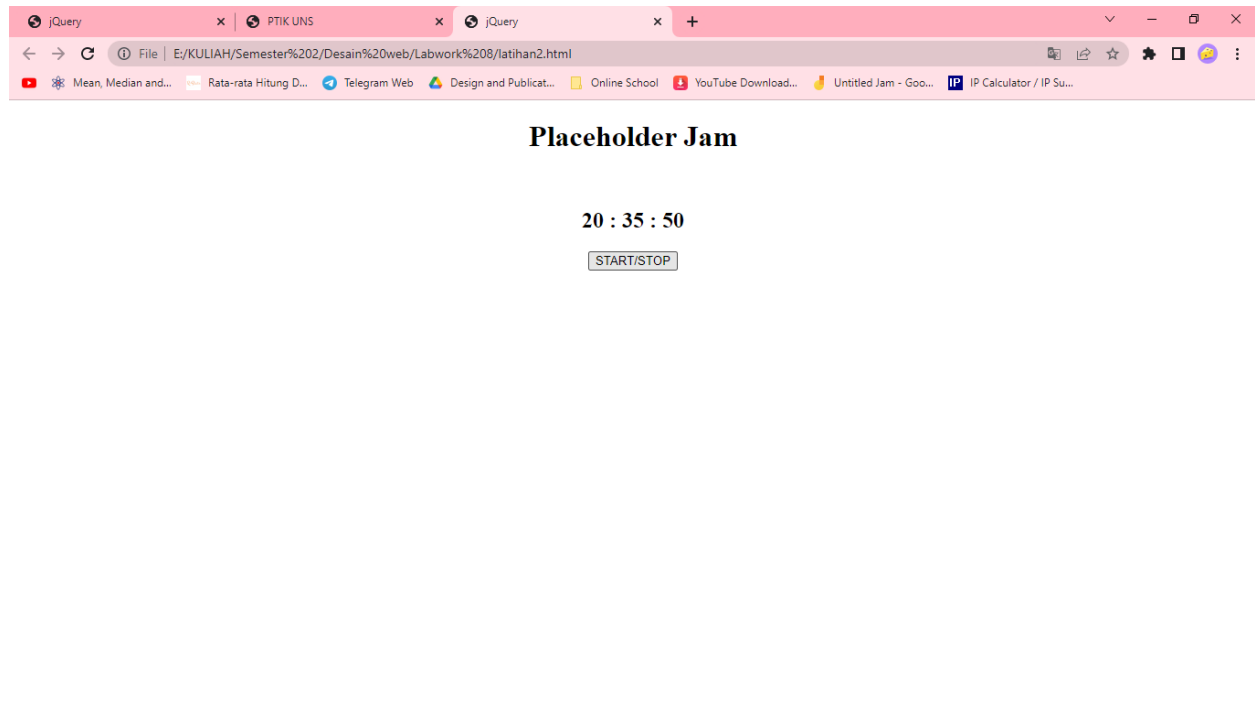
jQuery
PTIK UNS
jQuery

File | E:/KULIAH/Semester%202/Desain%20web/Labwork%208/latihan2.html

Mean, Median and... Rata-rata Hitung D... Telegram Web Design and Publicat... Online School YouTube Download... Untitled Jam - Goo... IP IP Calculator / IP Su...

Placeholder Jam

20 : 35 : 50

START/STOP